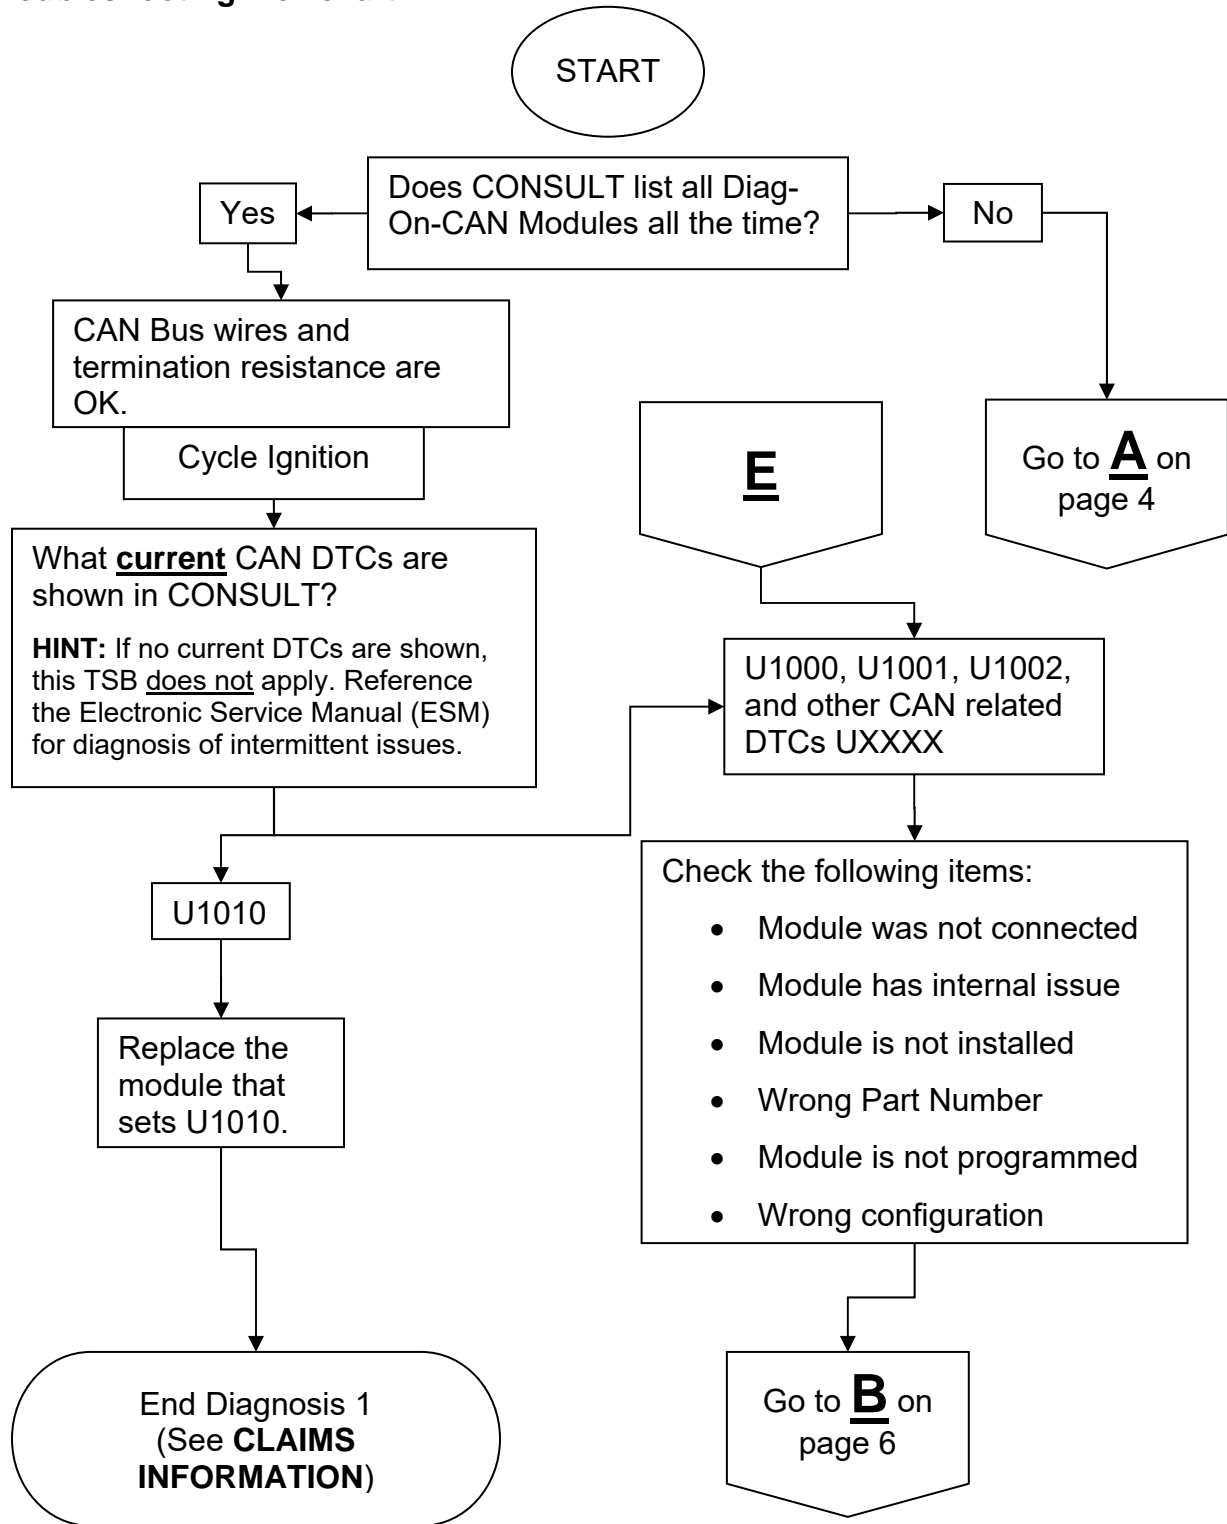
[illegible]

START

Does CONSULT list all Diag-On-CAN Modules all the time?

Yes

No

CAN Bus wires and termination resistance are OK.

Cycle Ignition

Go to **A** on page 4

**E**

What **current** CAN DTCs are shown in CONSULT?

**HINT:** If no current DTCs are shown, this TSB does not apply. Reference the Electronic Service Manual (ESM) for diagnosis of intermittent issues.

U1000, U1001, U1002, and other CAN related DTCs UXXXX

U1010

Check the following items:

- Module was not connected
- Module has internal issue
- Module is not installed
- Wrong Part Number
- Module is not programmed
- Wrong configuration

Replace the module that sets U1010.

End Diagnosis 1 (See **CLAIMS INFORMATION**)

Go to **B** on page 6